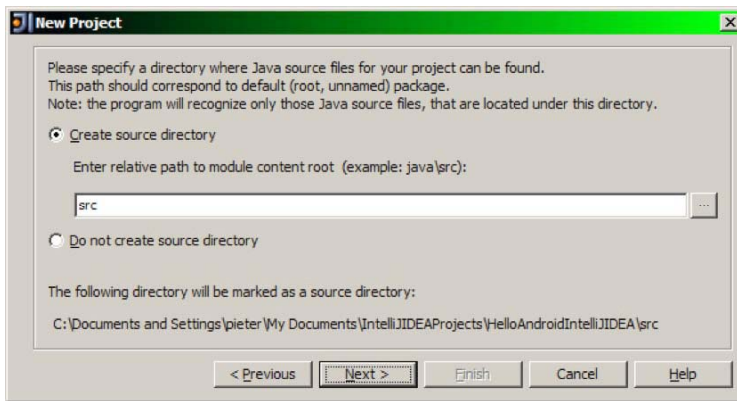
New Project

Please specify a directory where Java source files for your project can be found.
This path should correspond to default (root, unnamed) package.
Note: the program will recognize only those Java source files, that are located under this directory.

Create source directory

Enter relative path to module content root (example: java\src):

src

...

Do not create source directory

The following directory will be marked as a source directory:

C:\Documents and Settings\pieter\My Documents\IntelliJIDEAProjects\HelloAndroidIntelliJIDEA\src

< Previous | Next > | Finish | Cancel | Help